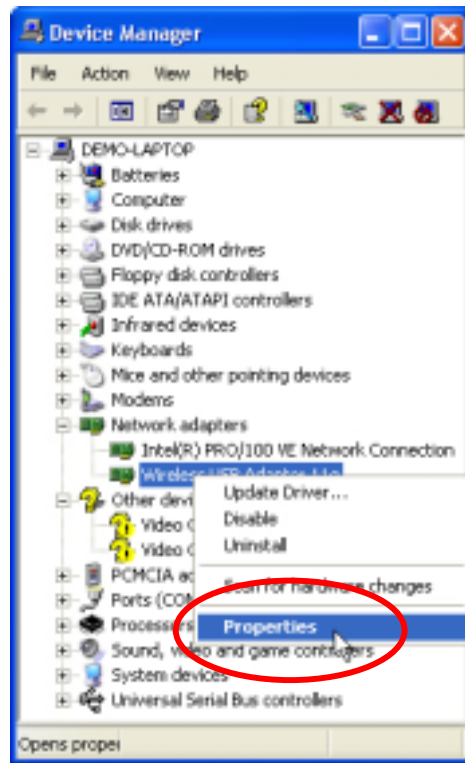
Device Manager

File Action View Help

DEMO-LAPTOP
Batteries
Computer
Disk drives
DVD/CD-ROM drives
Floppy disk controllers
IDE ATA/ATAPI controllers
Infrared devices
Keyboards
Mice and other pointing devices
Modems
Network adapters
Intel(R) PRO/100 VE Network Connection
Wireless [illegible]
Other devi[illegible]
Video C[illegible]
Video C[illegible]
PCMCIA ad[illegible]
Ports (COM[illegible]
Processors
Sound, video and game controllers
System devices
Universal Serial Bus controllers

Update Driver...
Disable
Uninstall
Scan for hardware changes
Properties

Opens proper